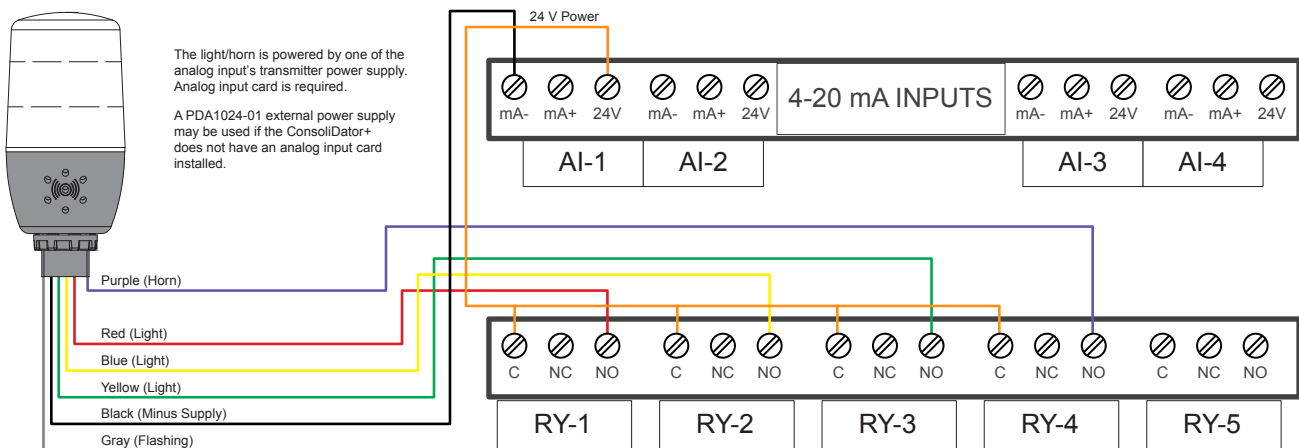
The light/horn is powered by one of the analog input's transmitter power supply. Analog input card is required.

A PDA1024-01 external power supply may be used if the ConsoliDator+ does not have an analog input card installed.

24 V Power

mA- mA+ 24V mA- mA+ 24V 4-20 mA INPUTS mA- mA+ 24V mA- mA+ 24V

AI-1 AI-2 AI-3 AI-4

Purple (Horn)

Red (Light)

Blue (Light)

Yellow (Light)

Black (Minus Supply)

Gray (Flashing)

C NC NO C NC NO C NC NO C NC NO C NC NO

RY-1 RY-2 RY-3 RY-4 RY-5